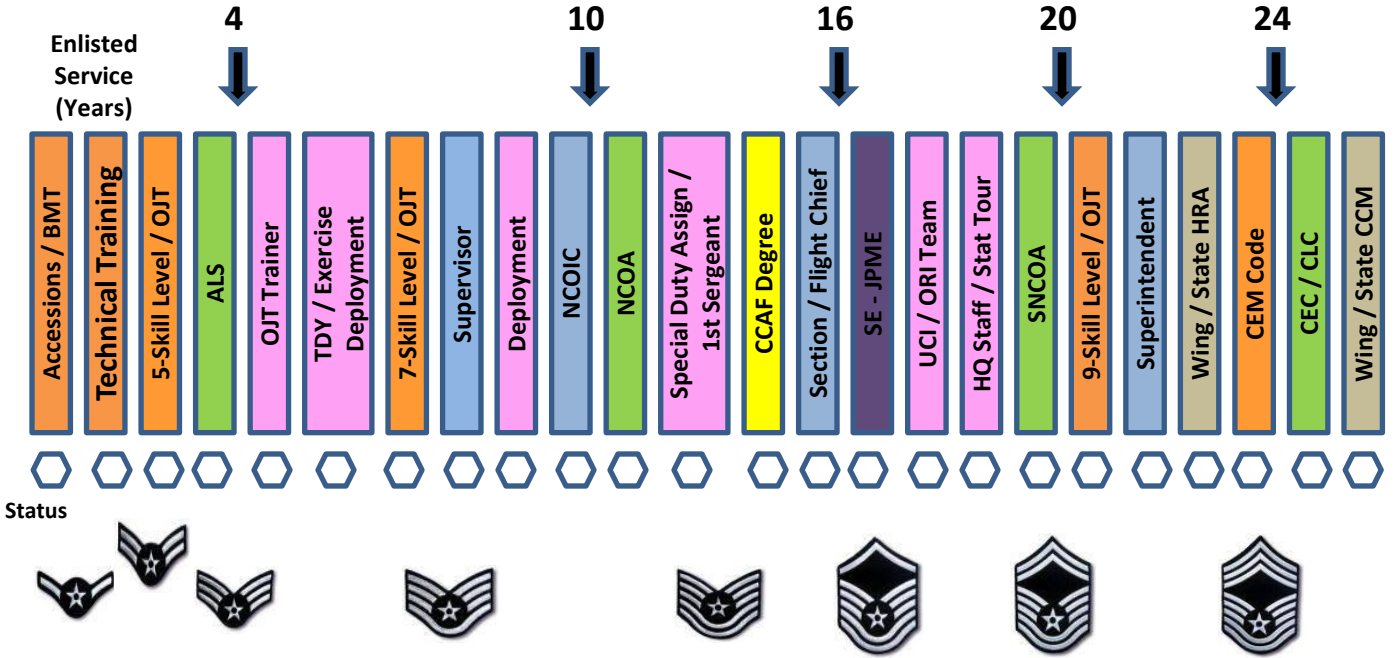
Enlisted Service (Years)

4

10

16

20

24

Accessions / BMT

Technical Training

5-Skill Level / OJT

ALS

OJT Trainer

TDY / Exercise Deployment

7-Skill Level / OJT

Supervisor

Deployment

NCOIC

NCOA

Special Duty Assign / 1st Sergeant

CCAF Degree

Section / Flight Chief

SE - JPME

UCI / ORI Team

HQ Staff / Stat Tour

SNCOA

9-Skill Level / OJT

Superintendent

Wing / State HRA

CEM Code

CEC / CLC

Wing / State CCM

Status